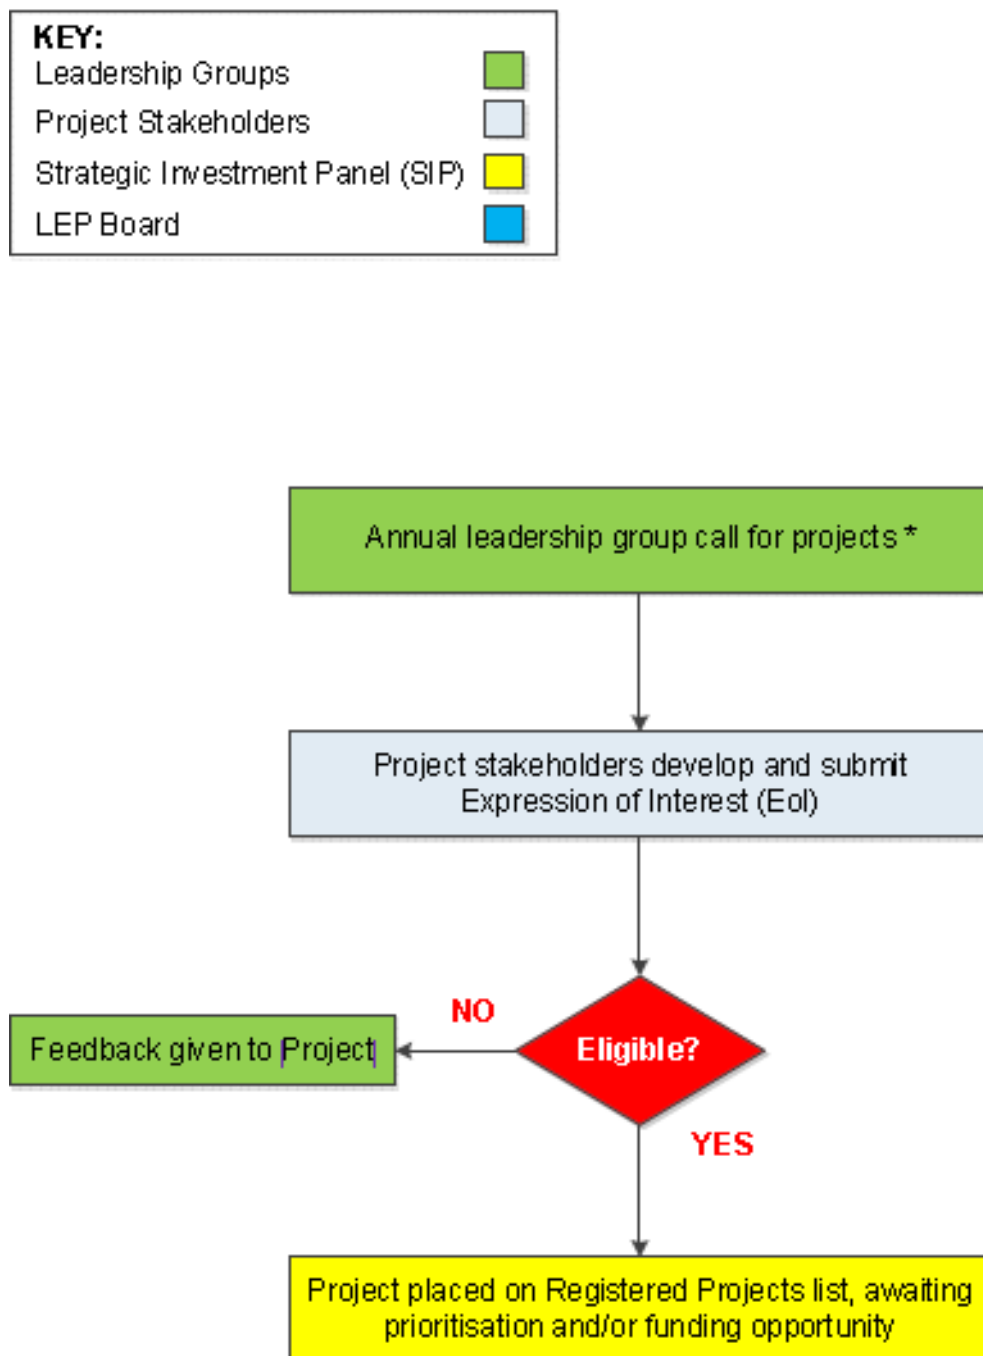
KEY:
Leadership Groups
Project Stakeholders
Strategic Investment Panel (SIP)
LEP Board

Annual leadership group call for projects *

Project stakeholders develop and submit Expression of Interest (EoI)

Eligible?

NO

Feedback given to Project

YES

Project placed on Registered Projects list, awaiting prioritisation and/or funding opportunity